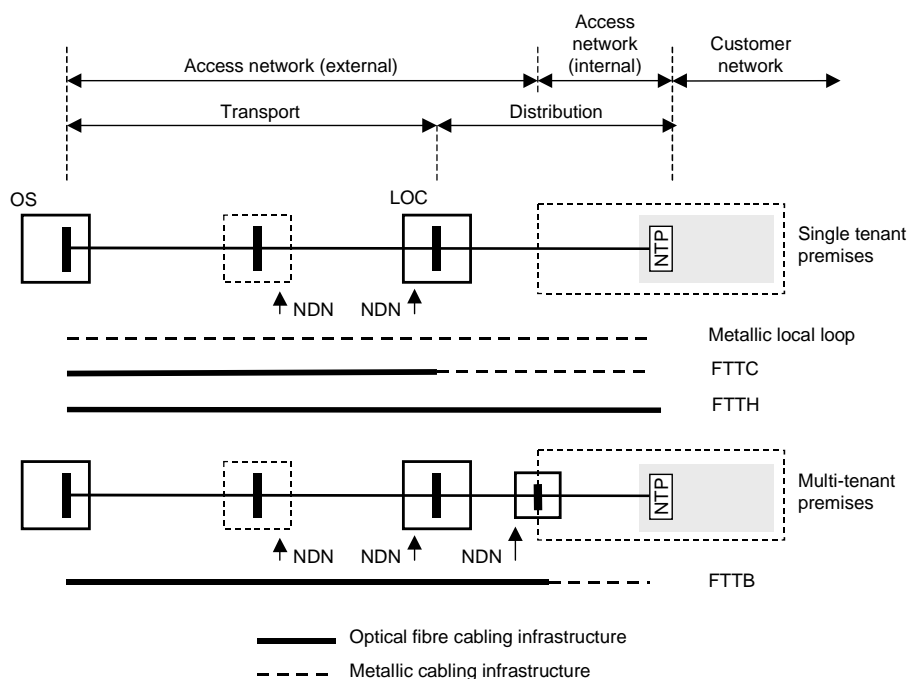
Access network (internal)

Customer network

Access network (external)

Transport

Distribution

OS

LOC

NTP

Single tenant premises

NDN

NDN

Metallic local loop

FTTC

FTTH

NTP

Multi-tenant premises

NDN

NDN

NDN

FTTB

Optical fibre cabling infrastructure

Metallic cabling infrastructure